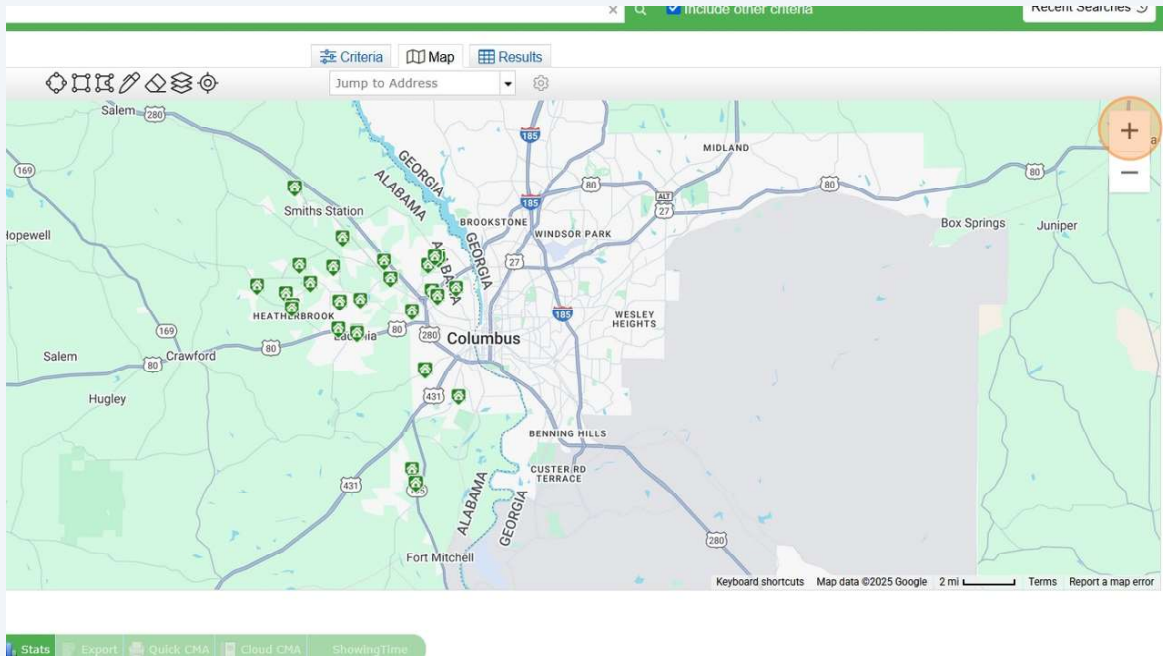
Include other criteria
Recent Searches

Criteria Map Results

Jump to Address

Salem 280
MIDLAND
185
GEORGIA
169
80
ALT 27
80
80
Smiths Station
ALABAMA
185
BROOKSTONE
Box Springs
Juniper
Hopewell
ALABAMA
WINDSOR PARK
GEORGIA
27
185
WESLEY HEIGHTS
HEATHERBROOK
169
80
Ladonia
280
Columbus
Salem
80
Crawford
80
Hugley
431
BENNING HILLS
CUSTER RD TERRACE
431
ALABAMA
GEORGIA
185
280
Fort Mitchell

Keyboard shortcuts Map data ©2025 Google 2 mi Terms Report a map error

Stats Export Quick CMA Cloud CMA ShowingTime